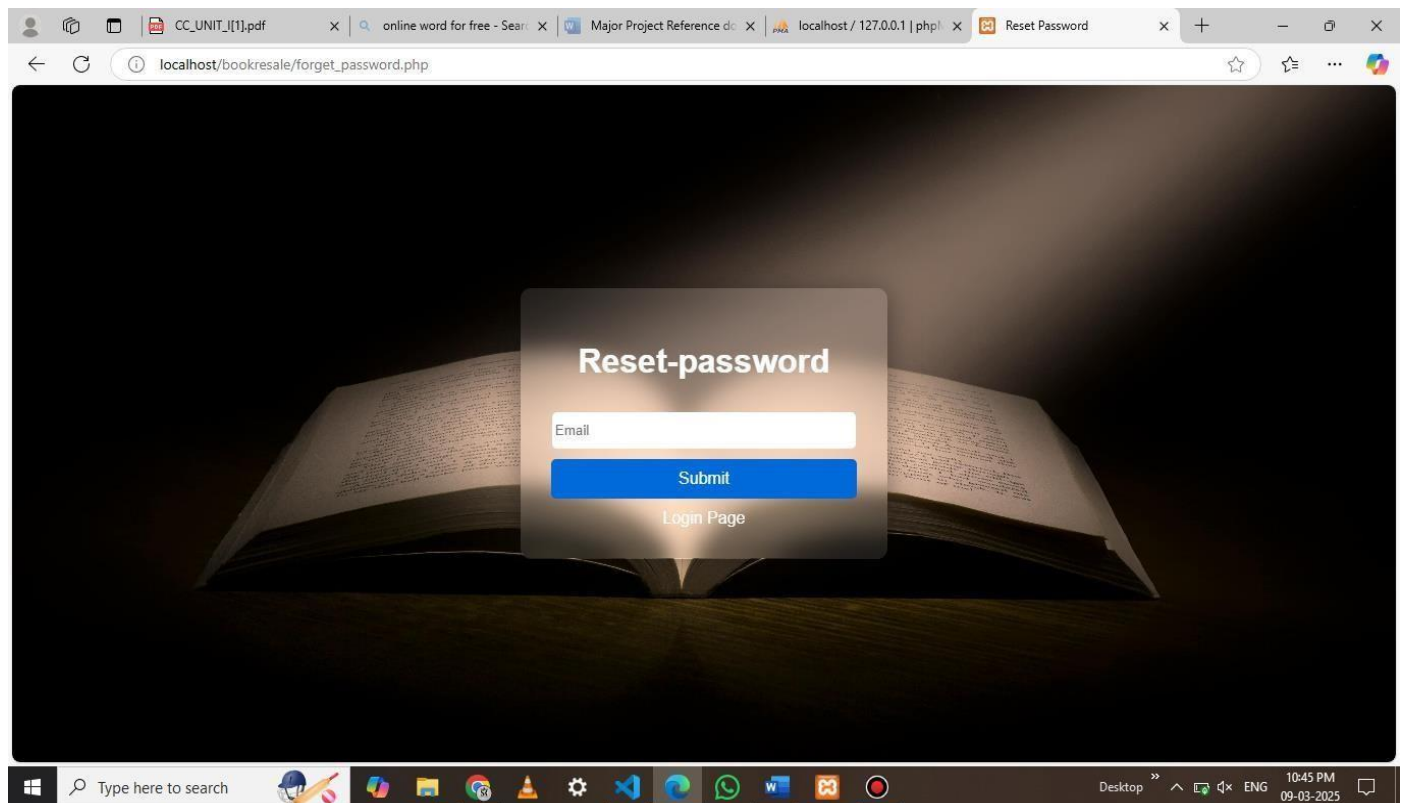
CC_UNIT_I[1].pdf
online word for free - Searc
Major Project Reference dc
localhost / 127.0.0.1 | phpM
Reset Password

localhost/bookresale/forget_password.php

Reset-password

Email

Submit

Login Page

Type here to search

Desktop
ENG
10:45 PM
09-03-2025